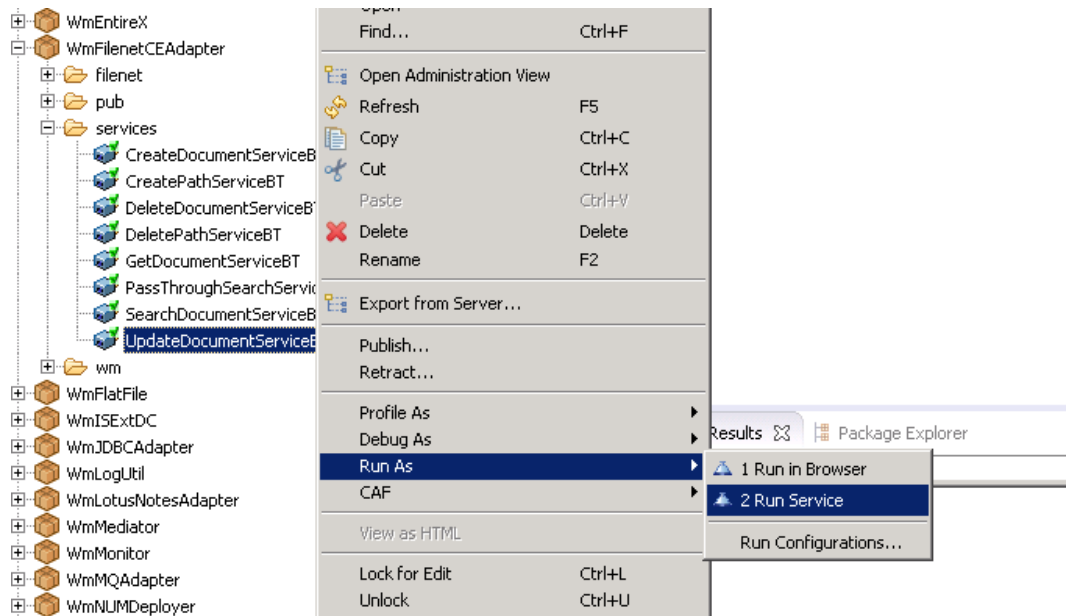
WmEntireX
WmFilenetCEAdapter
filenet
pub
services
CreateDocumentServiceB
CreatePathServiceBT
DeleteDocumentServiceBT
DeletePathServiceBT
GetDocumentServiceBT
PassThroughSearchServic
SearchDocumentServiceB
UpdateDocumentServiceB
wm
WmFlatFile
WmISExtDC
WmJDBCAdapter
WmLogUtil
WmLotusNotesAdapter
WmMediator
WmMonitor
WmMQAdapter
WmNUMDeployer

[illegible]
Find... Ctrl+F
Open Administration View
Refresh F5
Copy Ctrl+C
Cut Ctrl+X
Paste Ctrl+V
Delete Delete
Rename F2
Export from Server...
Publish...
Retract...
Profile As
Debug As
Run As
CAF
View as HTML
Lock for Edit Ctrl+L
Unlock Ctrl+U

1 Run in Browser
2 Run Service
Run Configurations...

Results
Package Explorer